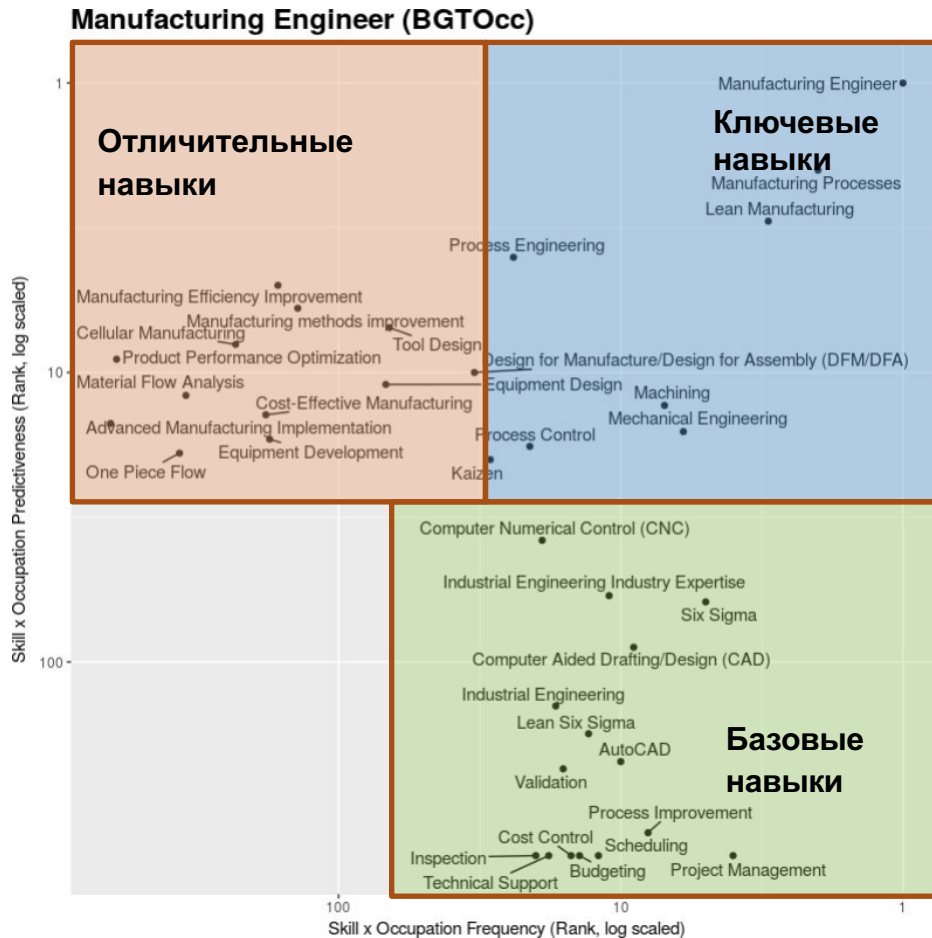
Manufacturing Engineer (BGTOcc)

Отличительные навыки

Ключевые навыки

Базовые навыки

Manufacturing Engineer
Manufacturing Processes
Lean Manufacturing
Process Engineering
Manufacturing Efficiency Improvement
Manufacturing methods improvement
Cellular Manufacturing
Tool Design
Product Performance Optimization
Design for Manufacture/Design for Assembly (DFM/DFA)
Material Flow Analysis
Equipment Design
Machining
Cost-Effective Manufacturing
Mechanical Engineering
Advanced Manufacturing Implementation
Process Control
Equipment Development
One Piece Flow
Kaizen
Computer Numerical Control (CNC)
Industrial Engineering Industry Expertise
Six Sigma
Computer Aided Drafting/Design (CAD)
Industrial Engineering
Lean Six Sigma
AutoCAD
Validation
Process Improvement
Cost Control
Scheduling
Inspection
Budgeting
Project Management
Technical Support

1
10
100
Skill x Occupation Predictiveness (Rank, log scaled)

100
10
1
Skill x Occupation Frequency (Rank, log scaled)